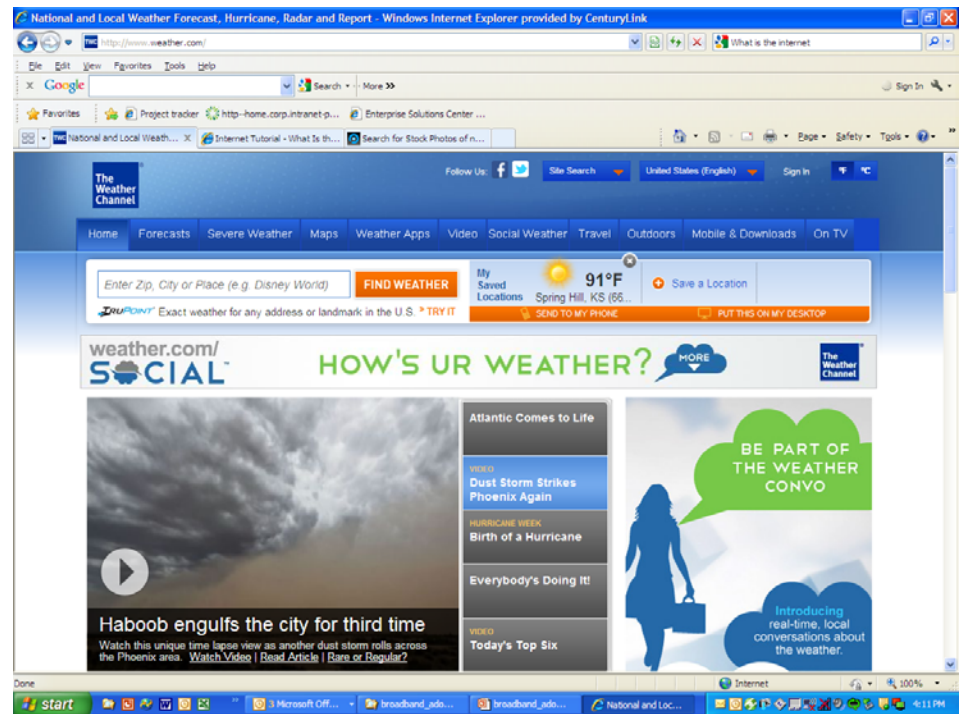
National and Local Weather Forecast, Hurricane, Radar and Report - Windows Internet Explorer provided by CenturyLink

http://www.weather.com/

What is the internet

File Edit View Favorites Tools Help

Google Search More >>

Sign In

Favorites Project tracker http--home.corp.intranet-p... Enterprise Solutions Center ...

National and Local Weath... Internet Tutorial - What Is th... Search for Stock Photos of n...

Page Safety Tools

The Weather Channel

Follow Us: Site Search United States (English) Sign In °F °C

Home Forecasts Severe Weather Maps Weather Apps Video Social Weather Travel Outdoors Mobile & Downloads On TV

Enter Zip, City or Place (e.g. Disney World) FIND WEATHER

TruPoint Exact weather for any address or landmark in the U.S. TRY IT

My Saved Locations 91°F Spring Hill, KS (66...

Save a Location

SEND TO MY PHONE PUT THIS ON MY DESKTOP

weather.com/ SOCIAL HOW'S UR WEATHER? MORE The Weather Channel

Atlantic Comes to Life

VIDEO Dust Storm Strikes Phoenix Again

HURRICANE WEEK Birth of a Hurricane

Everybody's Doing It!

VIDEO Today's Top Six

Haboob engulfs the city for third time

Watch this unique time lapse view as another dust storm rolls across the Phoenix area. Watch Video | Read Article | Rare or Regular?

BE PART OF THE WEATHER CONVO

Introducing real-time, local conversations about the weather.

Done Internet 100%

start 3 Microsoft Off... broadband_ado... broadband_ado... National and Loc... 4:11 PM